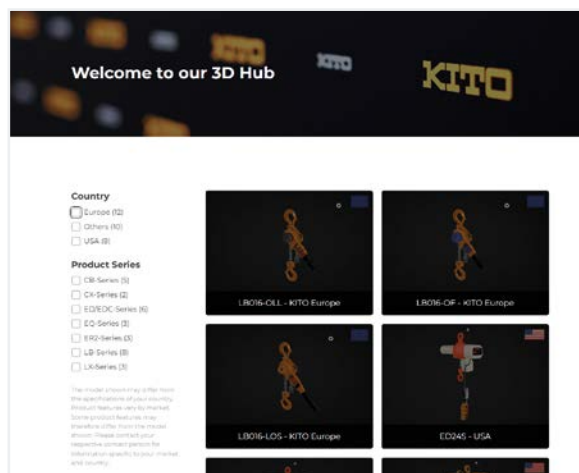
KITO

KITO

KITO

Welcome to our 3D Hub

Country

Europe (12)

Others (10)

USA (8)

Product Series

CB-Series (5)

CX-Series (2)

ED/EDC-Series (6)

EQ-Series (3)

ER2-Series (3)

LB-Series (8)

LX-Series (3)

The model shown may differ from the specifications of your country. Product features vary by market. Some product features may therefore differ from the model shown. Please contact your respective contact person for information specific to your market and country.

LB016-OLL - KITO Europe

LB016-OF - KITO Europe

LB016-LOS - KITO Europe

ED24S - USA